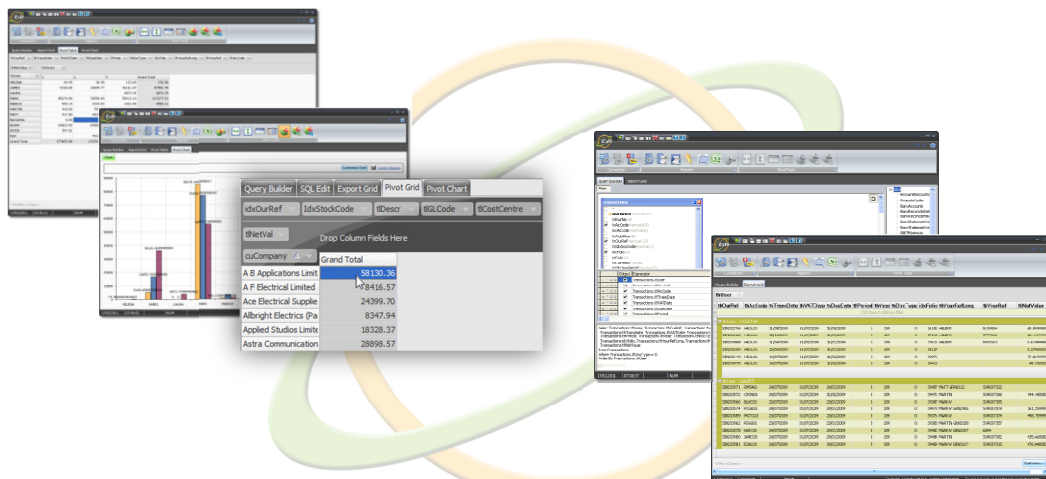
Query Builder | SQL Edit | Export Grid | Pivot Grid | Pivot Chart

idxOurRef | IdxStockCode | tlDescr | tlGLCode | tlCostCentre

tlNetVal | Drop Column Fields Here

| cuCompany | Grand Total |
|---|---|
| A B Applications Limit | 58130.36 |
| A F Electrical Limited | 78416.57 |
| Ace Electrical Supplie | 24399.70 |
| Allbright Electrics (Pa | 8347.94 |
| Applied Studios Limite | 18328.37 |
| Astra Communication | 28898.57 |

Query Builder | Report Grid

thOurRef | tlAcCode | tlTransDate | tlVATDate | tlDueDate | tlPeriod | tlYear | tlDocType | tlFolio | tlYourRef | tlNetValue